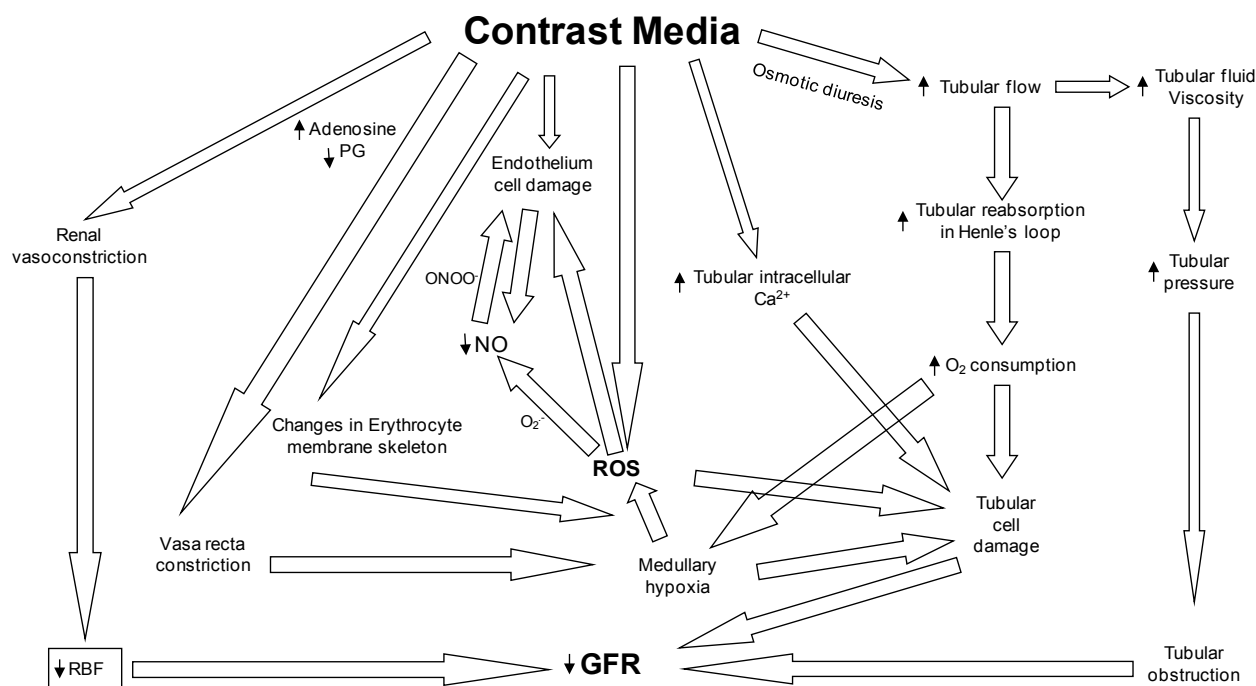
Contrast Media

Osmotic diuresis

↑ Tubular flow

↑ Tubular fluid Viscosity

↑ Adenosine
↓ PG

Endothelium cell damage

Renal vasoconstriction

↑ Tubular reabsorption in Henle's loop

↑ Tubular intracellular $Ca^{2+}$

↑ Tubular pressure

$ONOO^-$

↓ NO

↑ $O_2$ consumption

$O_2^-$

Changes in Erythrocyte membrane skeleton

ROS

Tubular cell damage

Vasa recta constriction

Medullary hypoxia

↓ RBF

↓ GFR

Tubular obstruction